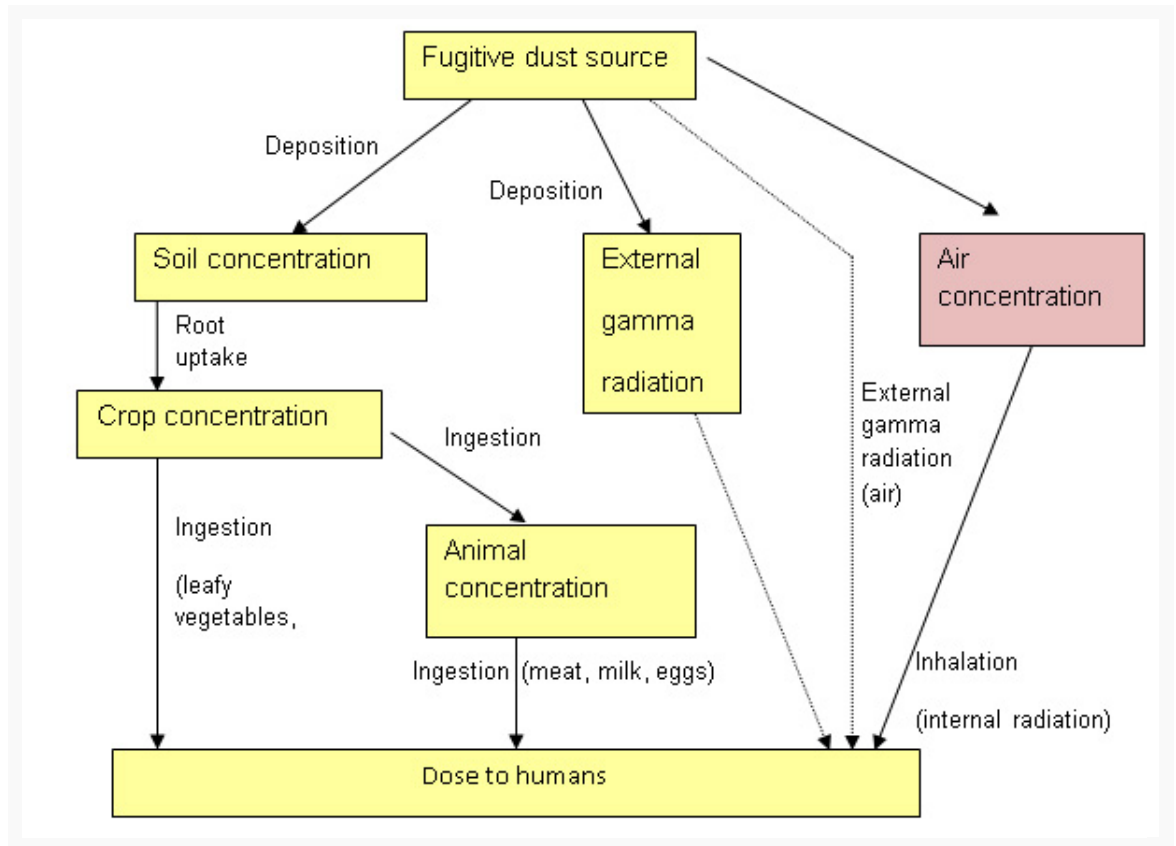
Fugitive dust source

Deposition

Deposition

Soil concentration

External gamma radiation

Air concentration

Root uptake

Crop concentration

Ingestion

External gamma radiation (air)

Ingestion

(leafy vegetables,

Animal concentration

Ingestion (meat, milk, eggs)

Inhalation

(internal radiation)

Dose to humans